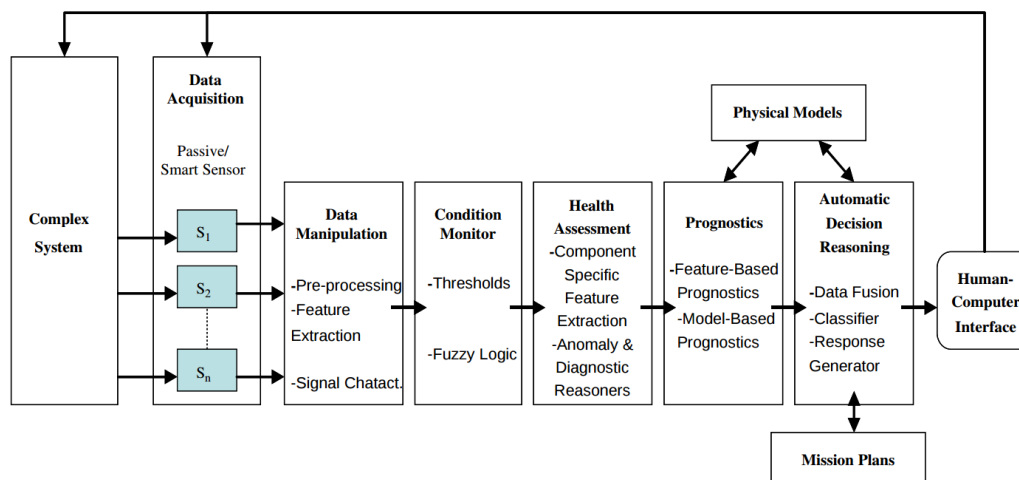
Complex System

Data Acquisition

Passive/ Smart Sensor

$S_1$

$S_2$

$S_n$

Data Manipulation

-Pre-processing
-Feature Extraction

-Signal Chatact.

Condition Monitor

-Thresholds

-Fuzzy Logic

Health Assessment
-Component Specific Feature Extraction
-Anomaly & Diagnostic Reasoners

Prognostics

-Feature-Based Prognostics
-Model-Based Prognostics

Physical Models

Automatic Decision Reasoning

-Data Fusion
-Classifier
-Response Generator

Human-Computer Interface

Mission Plans